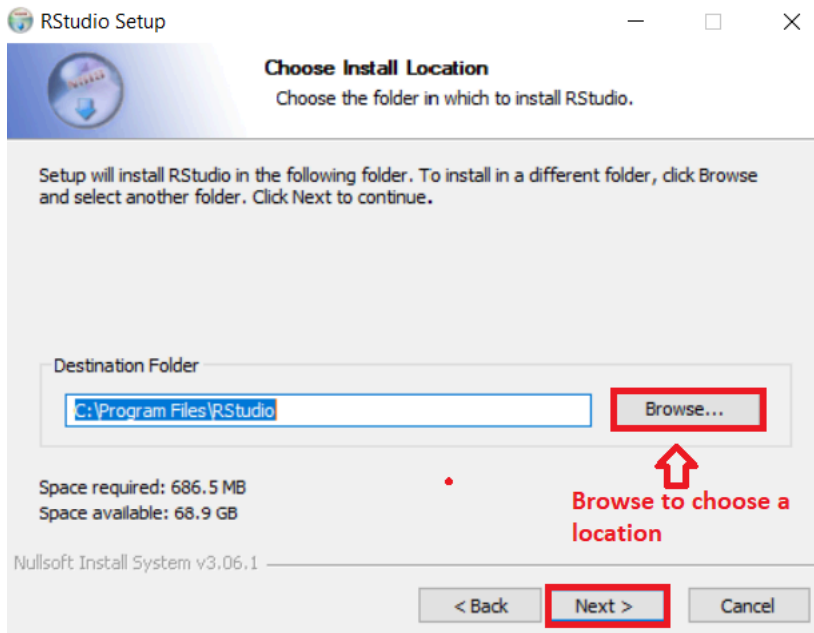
RStudio Setup

Choose Install Location
Choose the folder in which to install RStudio.

Setup will install RStudio in the following folder. To install in a different folder, click Browse and select another folder. Click Next to continue.

Destination Folder

C:\Program Files\RStudio

Browse...

Space required: 686.5 MB
Space available: 68.9 GB

Browse to choose a location

Nullsoft Install System v3.06.1

< Back

Next >

Cancel